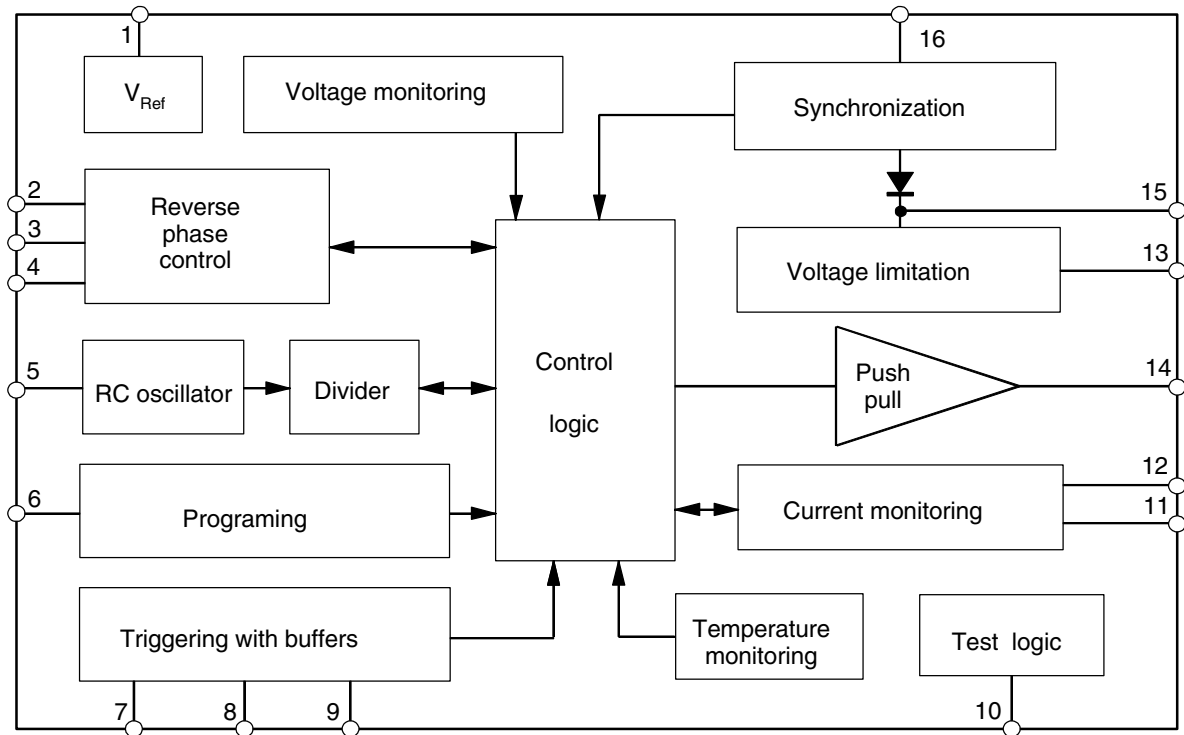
1
$V_{Ref}$
Voltage monitoring
16
Synchronization
2
3
4
Reverse phase control
15
13
Voltage limitation
5
RC oscillator
Divider
Control
logic
Push pull
14
6
Programing
12
11
Current monitoring
Triggering with buffers
Temperature monitoring
Test logic
7
8
9
10